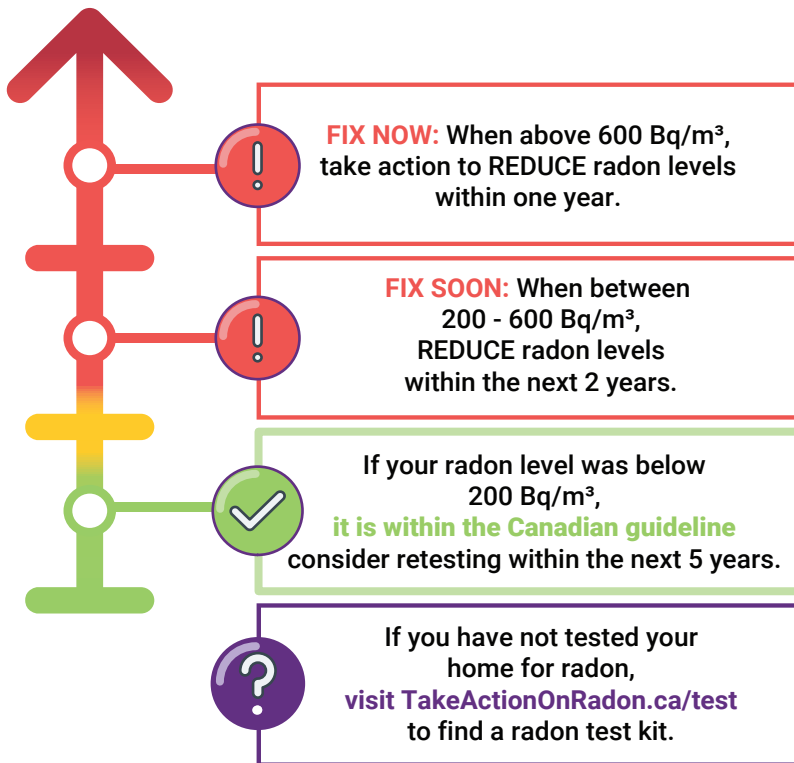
FIX NOW: When above 600 Bq/m³, take action to REDUCE radon levels within one year.

FIX SOON: When between 200 - 600 Bq/m³, REDUCE radon levels within the next 2 years.

If your radon level was below 200 Bq/m³, it is within the Canadian guideline consider retesting within the next 5 years.

If you have not tested your home for radon, visit TakeActionOnRadon.ca/test to find a radon test kit.